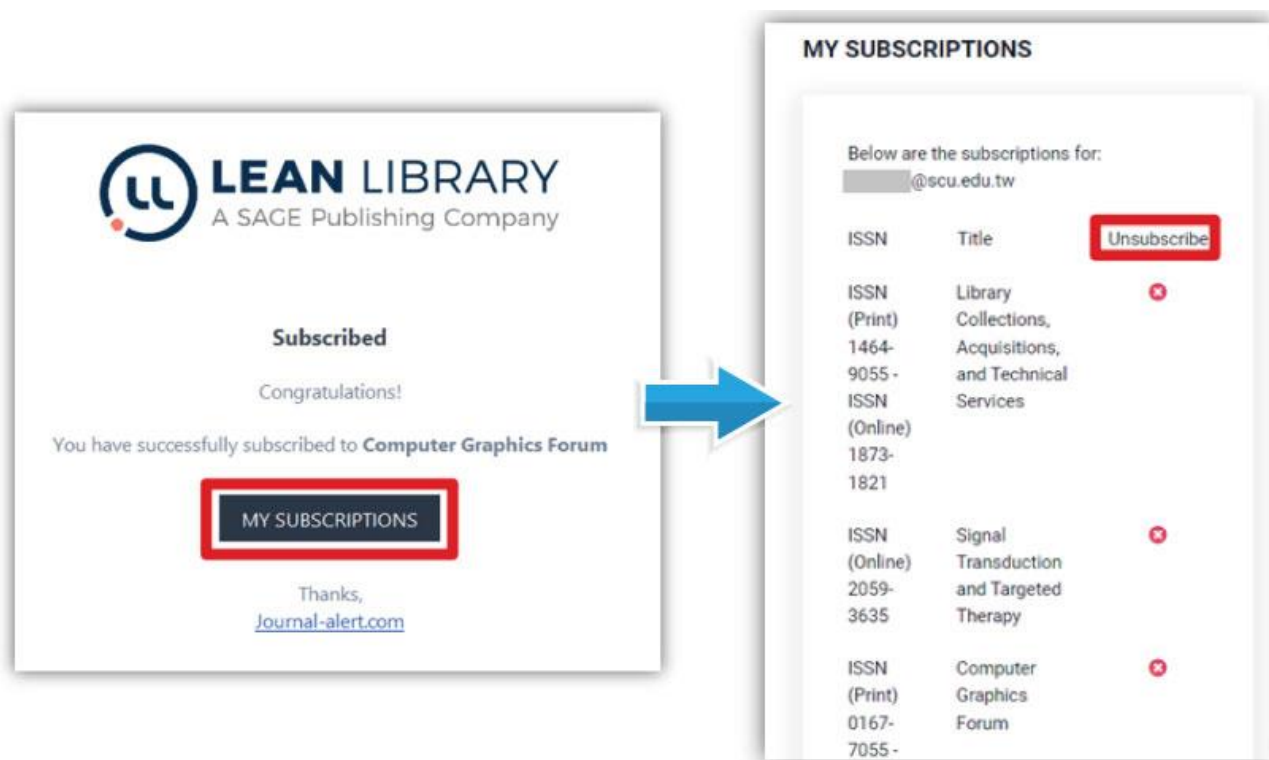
LEAN LIBRARY
A SAGE Publishing Company

Subscribed

Congratulations!

You have successfully subscribed to **Computer Graphics Forum**

MY SUBSCRIPTIONS

Thanks,
Journal-alert.com

MY SUBSCRIPTIONS

Below are the subscriptions for:
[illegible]@scu.edu.tw

| ISSN | Title | Unsubscribe |
|---|---|---|
| ISSN (Print) 1464-9055 - ISSN (Online) 1873-1821 | Library Collections, Acquisitions, and Technical Services | |
| ISSN (Online) 2059-3635 | Signal Transduction and Targeted Therapy | |
| ISSN (Print) 0167-7055 - | Computer Graphics Forum | |